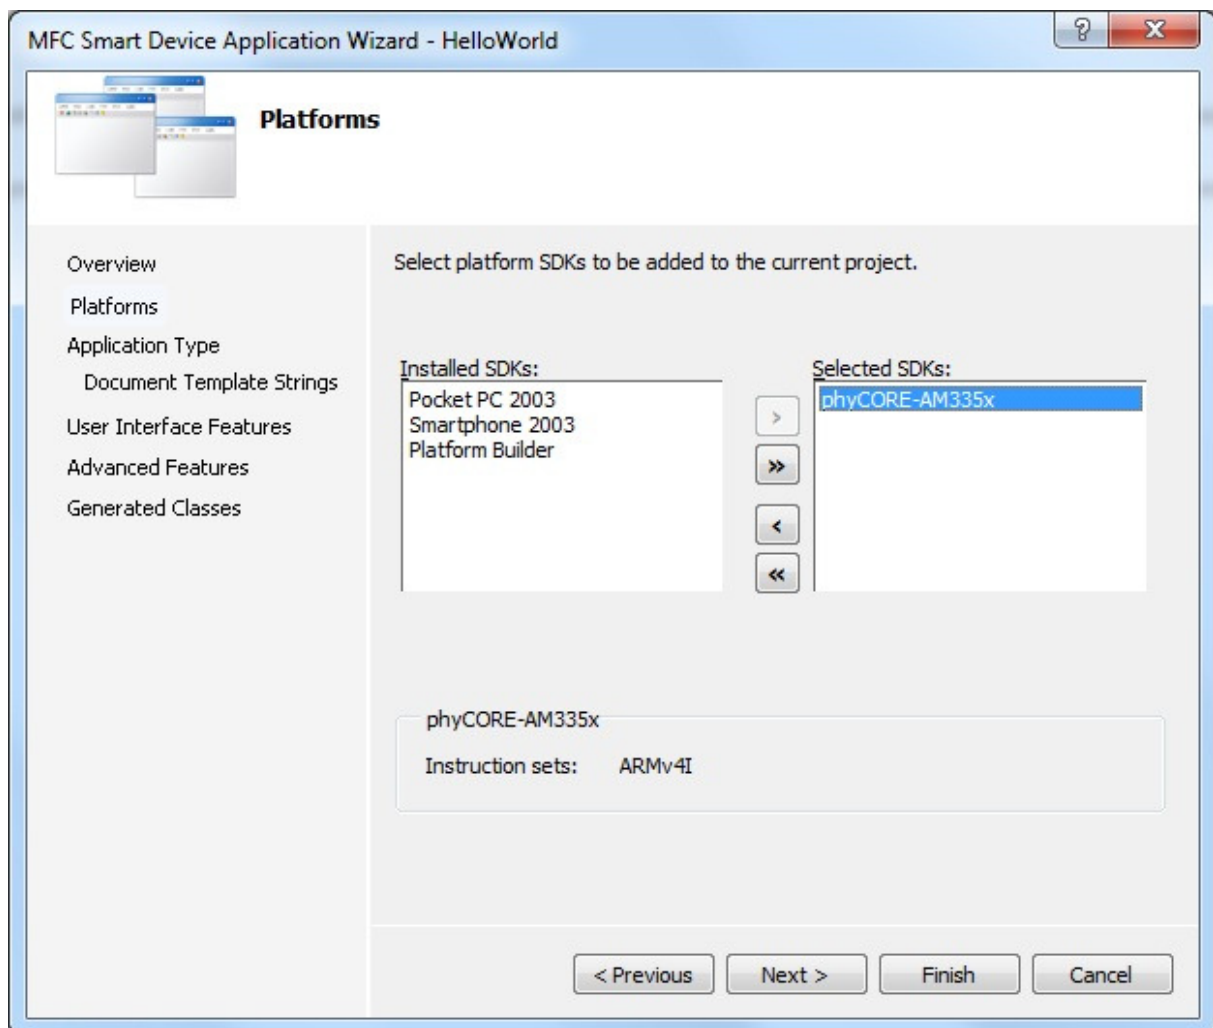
MFC Smart Device Application Wizard - HelloWorld

?

X

Platforms

Overview

Platforms

Application Type

Document Template Strings

User Interface Features

Advanced Features

Generated Classes

Select platform SDKs to be added to the current project.

Installed SDKs:

Pocket PC 2003

Smartphone 2003

Platform Builder

>

»

<

«

Selected SDKs:

phyCORE-AM335x

phyCORE-AM335x

Instruction sets: ARMv4I

< Previous

Next >

Finish

Cancel